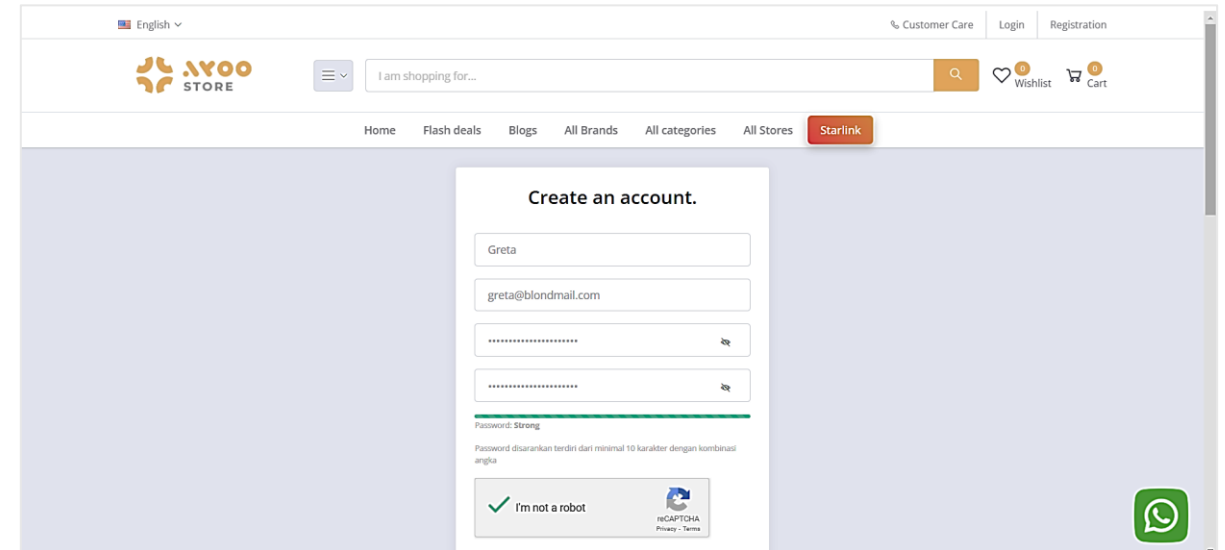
English

Customer Care | Login | Registration

AYOO STORE

I am shopping for...

0 Wishlist

0 Cart

Home Flash deals Blogs All Brands All categories All Stores Starlink

Create an account.

Greta

greta@blondmail.com

••••••••••••••••••••••

••••••••••••••••••••••

Password: Strong

Password disarankan terdiri dari minimal 10 karakter dengan kombinasi angka

I'm not a robot

reCAPTCHA
Privacy - Terms